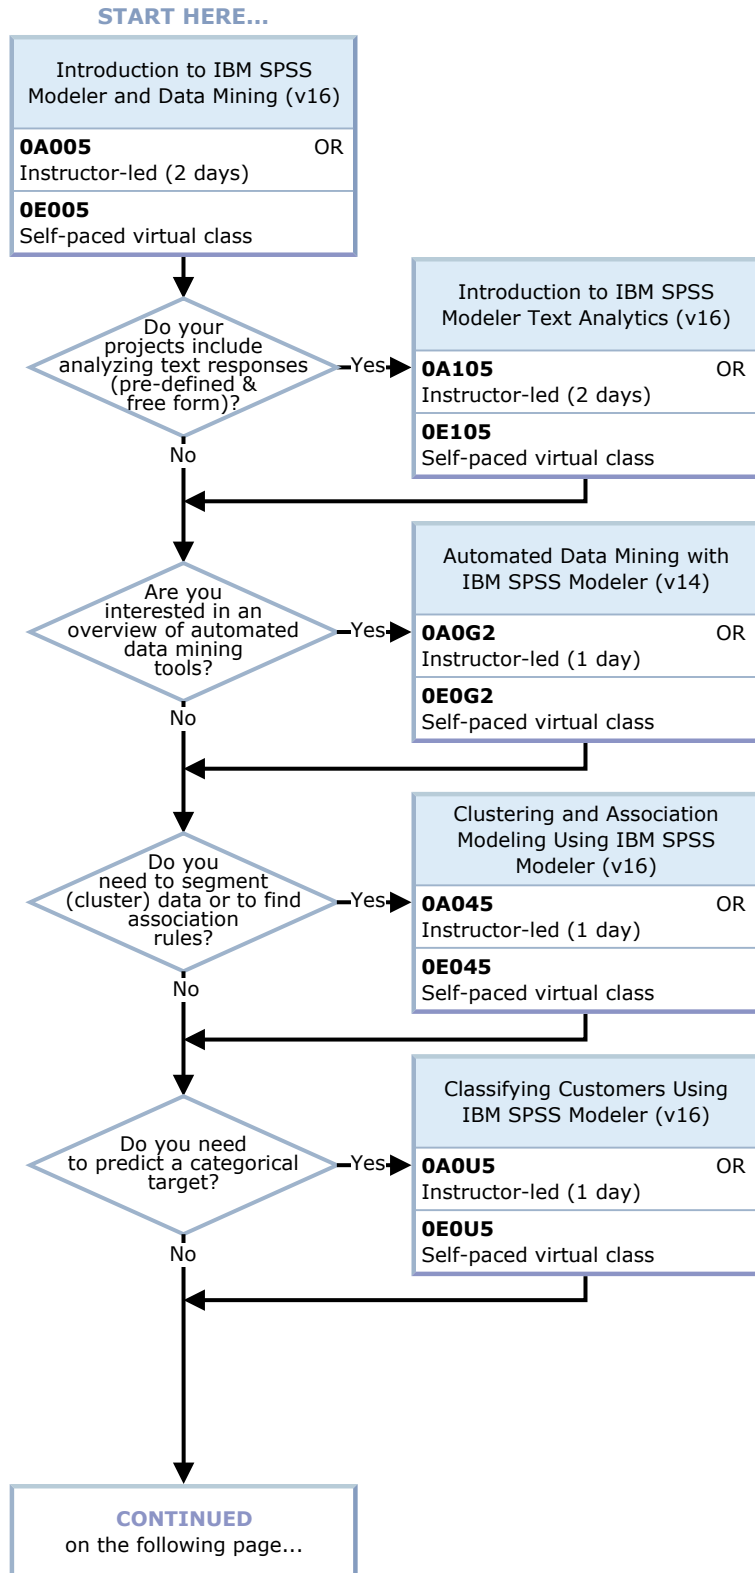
START HERE...

Introduction to IBM SPSS Modeler and Data Mining (v16)

**0A005** OR
Instructor-led (2 days)

**0E005**
Self-paced virtual class

Do your projects include analyzing text responses (pre-defined & free form)?

Yes

Introduction to IBM SPSS Modeler Text Analytics (v16)

**0A105** OR
Instructor-led (2 days)

**0E105**
Self-paced virtual class

No

Are you interested in an overview of automated data mining tools?

Yes

Automated Data Mining with IBM SPSS Modeler (v14)

**0A0G2** OR
Instructor-led (1 day)

**0E0G2**
Self-paced virtual class

No

Do you need to segment (cluster) data or to find association rules?

Yes

Clustering and Association Modeling Using IBM SPSS Modeler (v16)

**0A045** OR
Instructor-led (1 day)

**0E045**
Self-paced virtual class

No

Do you need to predict a categorical target?

Yes

Classifying Customers Using IBM SPSS Modeler (v16)

**0A0U5** OR
Instructor-led (1 day)

**0E0U5**
Self-paced virtual class

No

CONTINUED
on the following page...